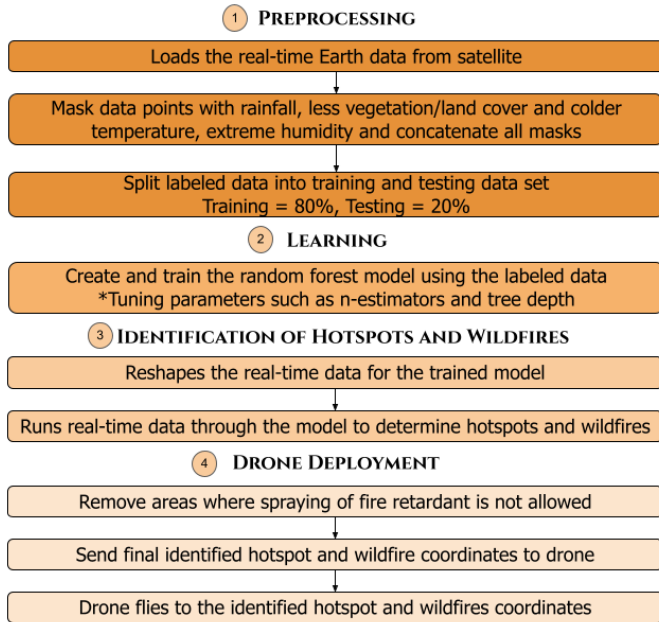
1 Preprocessing

Loads the real-time Earth data from satellite

Mask data points with rainfall, less vegetation/land cover and colder temperature, extreme humidity and concatenate all masks

Split labeled data into training and testing data set
Training = 80%, Testing = 20%

2 Learning

Create and train the random forest model using the labeled data
*Tuning parameters such as n-estimators and tree depth

3 Identification of Hotspots and Wildfires

Reshapes the real-time data for the trained model

Runs real-time data through the model to determine hotspots and wildfires

4 Drone Deployment

Remove areas where spraying of fire retardant is not allowed

Send final identified hotspot and wildfire coordinates to drone

Drone flies to the identified hotspot and wildfires coordinates